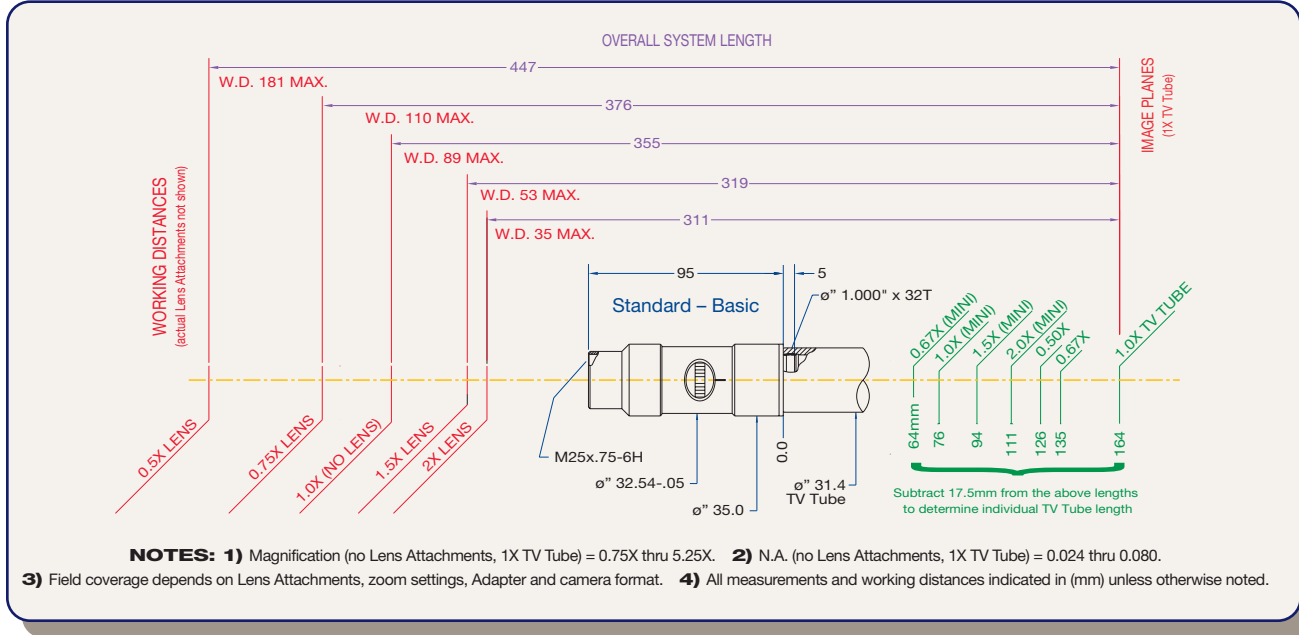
OVERALL SYSTEM LENGTH

447
W.D. 181 MAX.
376
W.D. 110 MAX.
355
W.D. 89 MAX.
319
W.D. 53 MAX.
311
W.D. 35 MAX.

IMAGE PLANES
(1X TV Tube)

WORKING DISTANCES
(actual Lens Attachments not shown)

95
5
Standard – Basic
ø" 1.000" x 32T

0.67X (MINI)
1.0X (MINI)
1.5X (MINI)
2.0X (MINI)
0.50X
0.67X
1.0X TV TUBE

64mm
76
94
111
126
135
164

Subtract 17.5mm from the above lengths to determine individual TV Tube length

0.5X LENS
0.75X LENS
1.0X (NO LENS)
1.5X LENS
2X LENS

M25x.75-6H
ø" 32.54-.05
ø" 35.0
0.0
ø" 31.4
TV Tube

NOTES: 1) Magnification (no Lens Attachments, 1X TV Tube) = 0.75X thru 5.25X. 2) N.A. (no Lens Attachments, 1X TV Tube) = 0.024 thru 0.080.
3) Field coverage depends on Lens Attachments, zoom settings, Adapter and camera format. 4) All measurements and working distances indicated in (mm) unless otherwise noted.